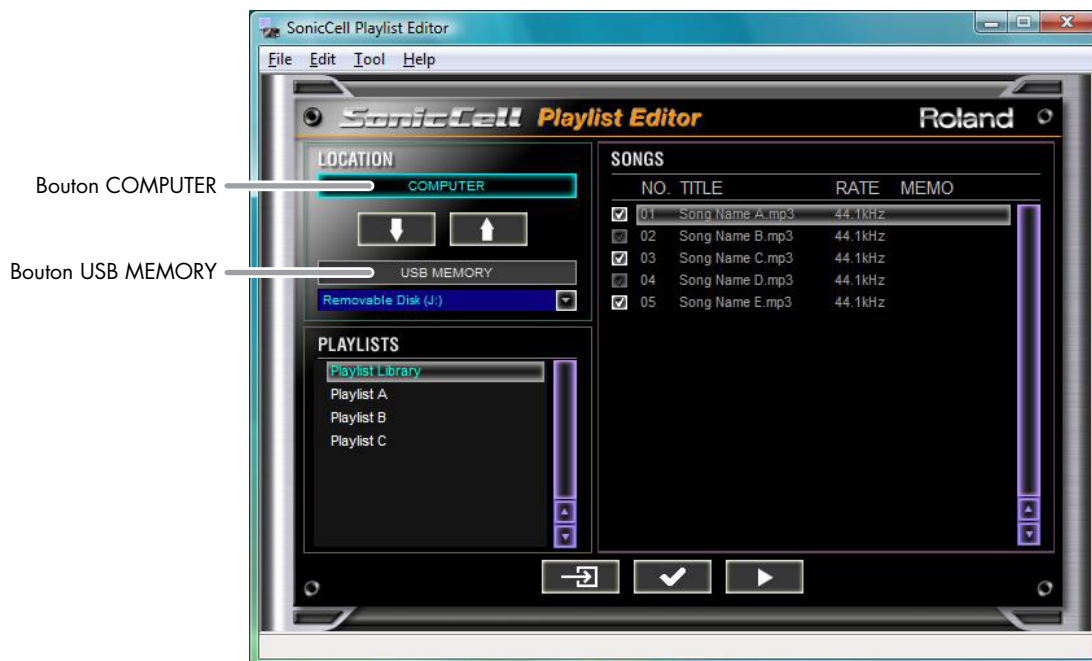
SonicCell Playlist Editor

File Edit Tool Help

SonicCell Playlist Editor Roland

LOCATION

Bouton COMPUTER

COMPUTER

Bouton USB MEMORY

USB MEMORY

Removable Disk (J:)

PLAYLISTS

Playlist Library
Playlist A
Playlist B
Playlist C

SONGS

| NO. | TITLE | RATE | MEMO |
|---|---|---|---|
| 01 | Song Name A.mp3 | 44.1kHz | |
| 02 | Song Name B.mp3 | 44.1kHz | |
| 03 | Song Name C.mp3 | 44.1kHz | |
| 04 | Song Name D.mp3 | 44.1kHz | |
| 05 | Song Name E.mp3 | 44.1kHz | |